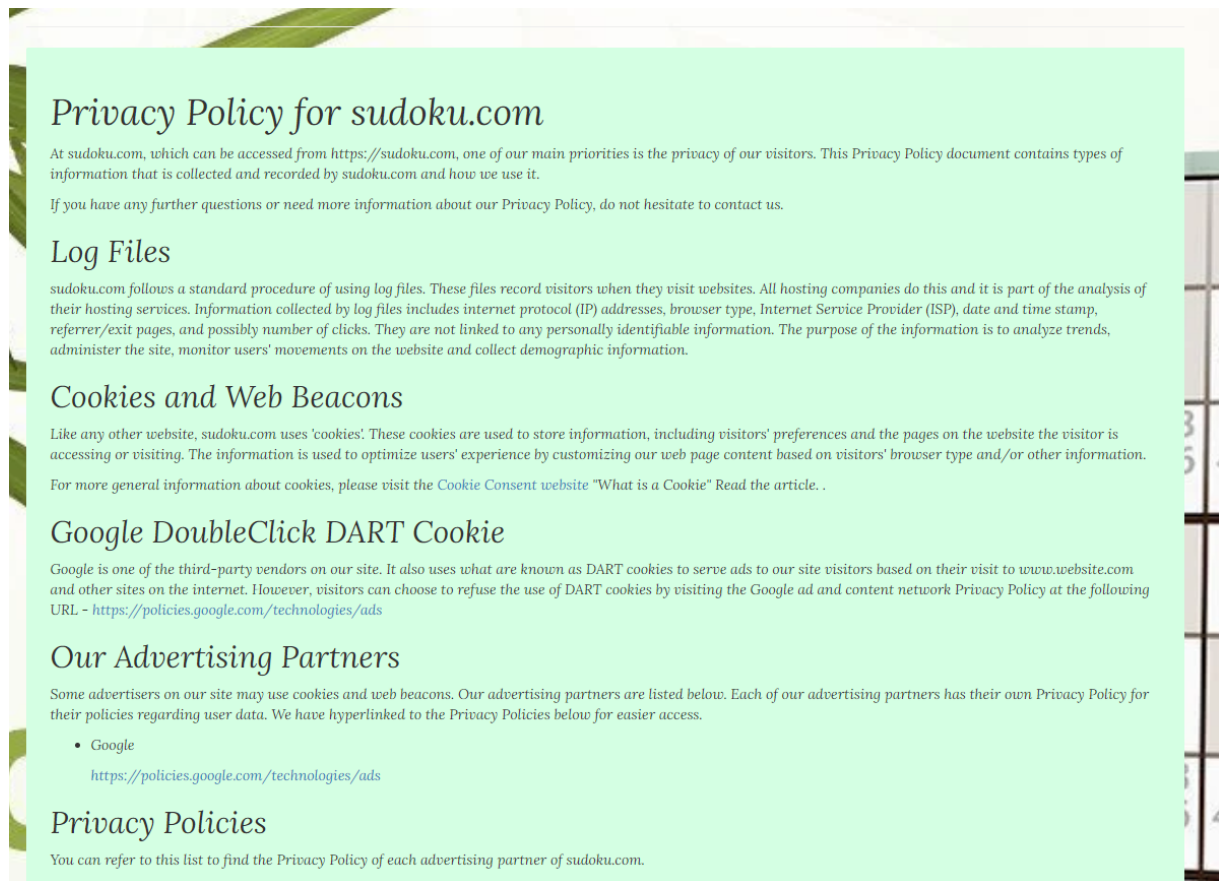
Privacy Policy for sudoku.com

At sudoku.com, which can be accessed from https://sudoku.com, one of our main priorities is the privacy of our visitors. This Privacy Policy document contains types of information that is collected and recorded by sudoku.com and how we use it.

If you have any further questions or need more information about our Privacy Policy, do not hesitate to contact us.

Log Files

sudoku.com follows a standard procedure of using log files. These files record visitors when they visit websites. All hosting companies do this and it is part of the analysis of their hosting services. Information collected by log files includes internet protocol (IP) addresses, browser type, Internet Service Provider (ISP), date and time stamp, referrer/exit pages, and possibly number of clicks. They are not linked to any personally identifiable information. The purpose of the information is to analyze trends, administer the site, monitor users' movements on the website and collect demographic information.

Cookies and Web Beacons

Like any other website, sudoku.com uses 'cookies'. These cookies are used to store information, including visitors' preferences and the pages on the website the visitor is accessing or visiting. The information is used to optimize users' experience by customizing our web page content based on visitors' browser type and/or other information.

For more general information about cookies, please visit the Cookie Consent website "What is a Cookie" Read the article. .

Google DoubleClick DART Cookie

Google is one of the third-party vendors on our site. It also uses what are known as DART cookies to serve ads to our site visitors based on their visit to www.website.com and other sites on the internet. However, visitors can choose to refuse the use of DART cookies by visiting the Google ad and content network Privacy Policy at the following URL – https://policies.google.com/technologies/ads

Our Advertising Partners

Some advertisers on our site may use cookies and web beacons. Our advertising partners are listed below. Each of our advertising partners has their own Privacy Policy for their policies regarding user data. We have hyperlinked to the Privacy Policies below for easier access.

• Google

https://policies.google.com/technologies/ads

Privacy Policies

You can refer to this list to find the Privacy Policy of each advertising partner of sudoku.com.